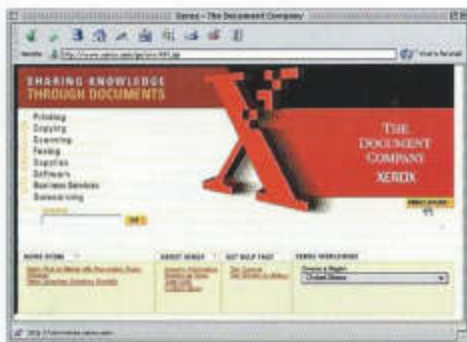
Xerox - The Document Company

http://www.xerox.com/go/xrx/XHTl.jsp

What's Related

SHARING KNOWLEDGE THROUGH DOCUMENTS

Printing
Copying
Scanning
Faxing
Supplies
Software
Business Services
Outsourcing

Go

THE DOCUMENT COMPANY XEROX

NEWS ITEMS

ABOUT XEROX

GET HELP FAST

XEROX WORLDWIDE

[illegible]

United States